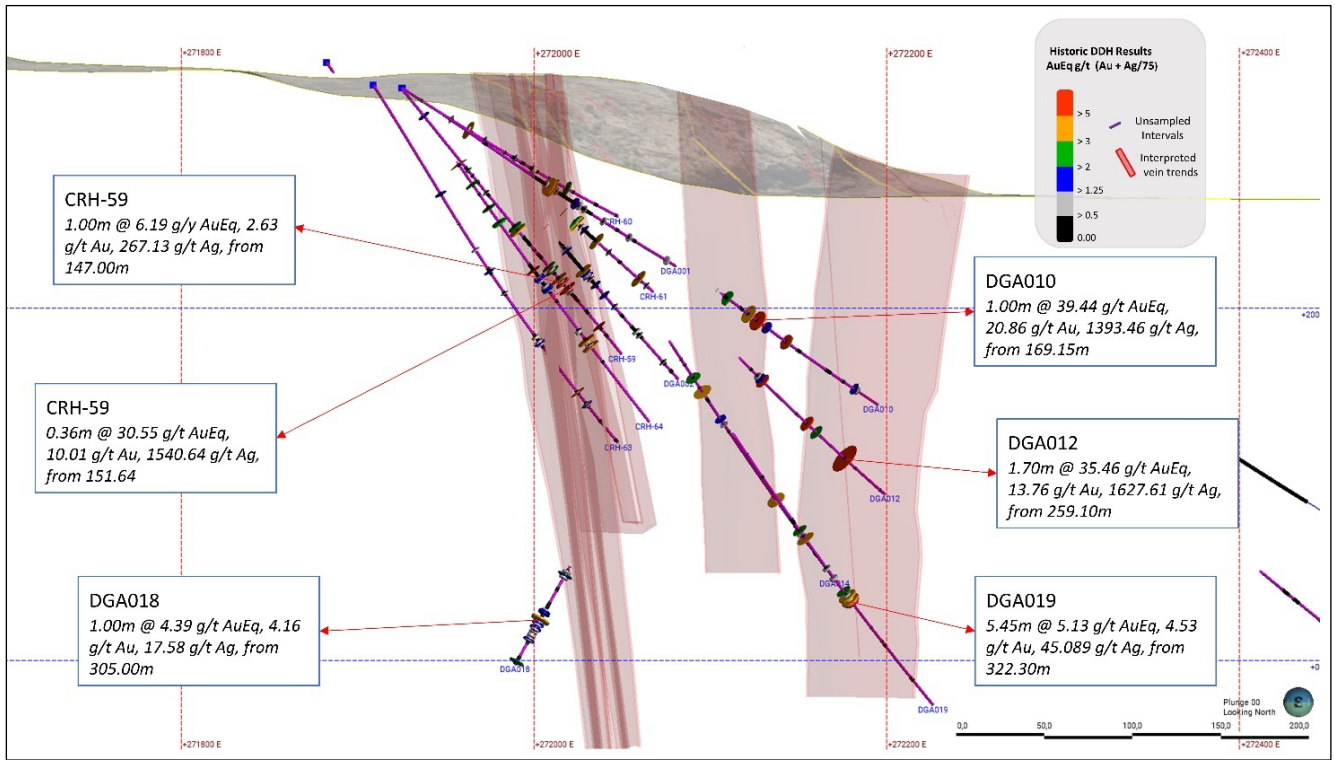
+271800 E
+272000 E
+272200 E
+272400 E

Historic DDH Results
AuEq g/t (Au + Ag/75)

> 5
> 3
> 2
> 1.25
> 0.5
0.00

Unsampled Intervals
Interpreted vein trends

CRH-59
1.00m @ 6.19 g/y AuEq, 2.63 g/t Au, 267.13 g/t Ag, from 147.00m

CRH-60
DGA001
CRH-61
CRH-59
DGA002
CRH-64
CRH-63
DGA010
DGA012
DGA014
DGA018
DGA019

DGA010
1.00m @ 39.44 g/t AuEq, 20.86 g/t Au, 1393.46 g/t Ag, from 169.15m

+200

CRH-59
0.36m @ 30.55 g/t AuEq, 10.01 g/t Au, 1540.64 g/t Ag, from 151.64

DGA012
1.70m @ 35.46 g/t AuEq, 13.76 g/t Au, 1627.61 g/t Ag, from 259.10m

DGA018
1.00m @ 4.39 g/t AuEq, 4.16 g/t Au, 17.58 g/t Ag, from 305.00m

DGA019
5.45m @ 5.13 g/t AuEq, 4.53 g/t Au, 45.089 g/t Ag, from 322.30m

+0

Plunge 00
Looking North

0,0
50,0
100,0
150,0
200,0

+271800 E
+272000 E
+272200 E
+272400 E